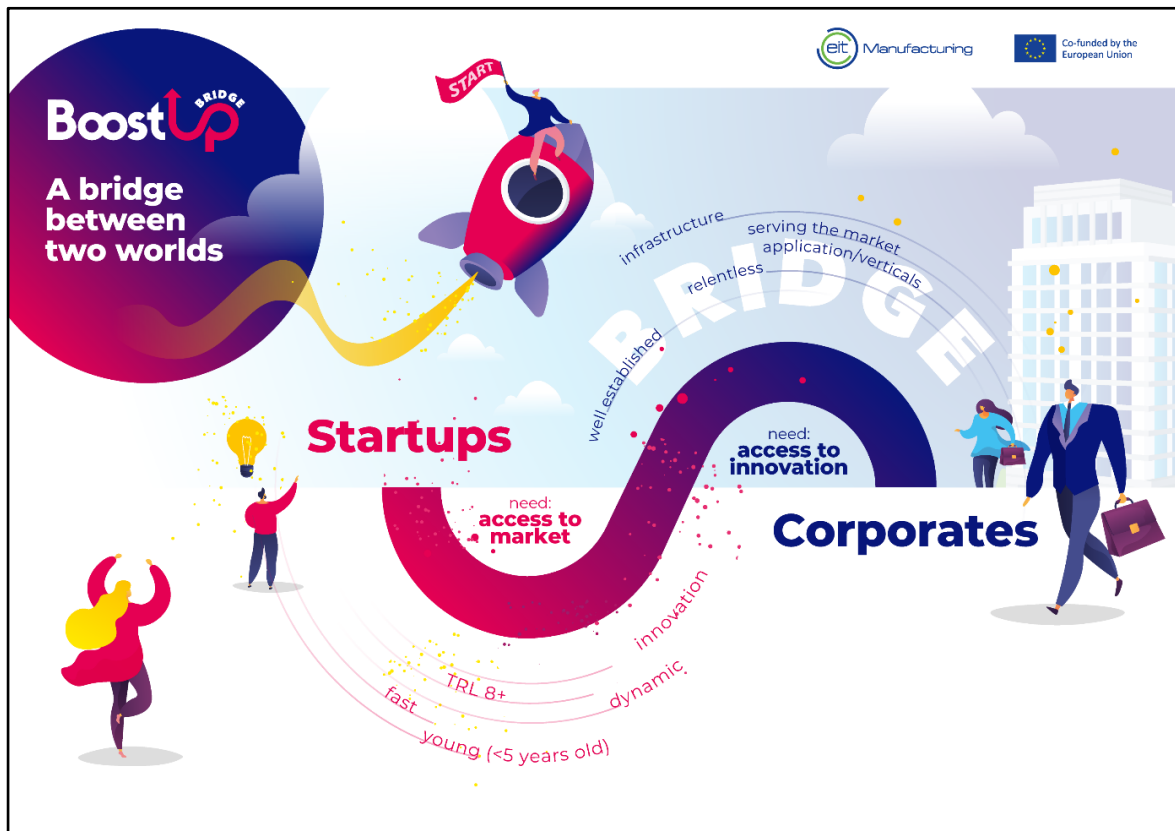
eit Manufacturing

Co-funded by the European Union

BoostUp BRIDGE

A bridge between two worlds

START

infrastructure

serving the market

application/verticals

relentless

well established

BRIDGE

Startups

need: access to innovation

need: access to market

Corporates

innovation

dynamic

TRL 8+

fast

young (<5 years old)